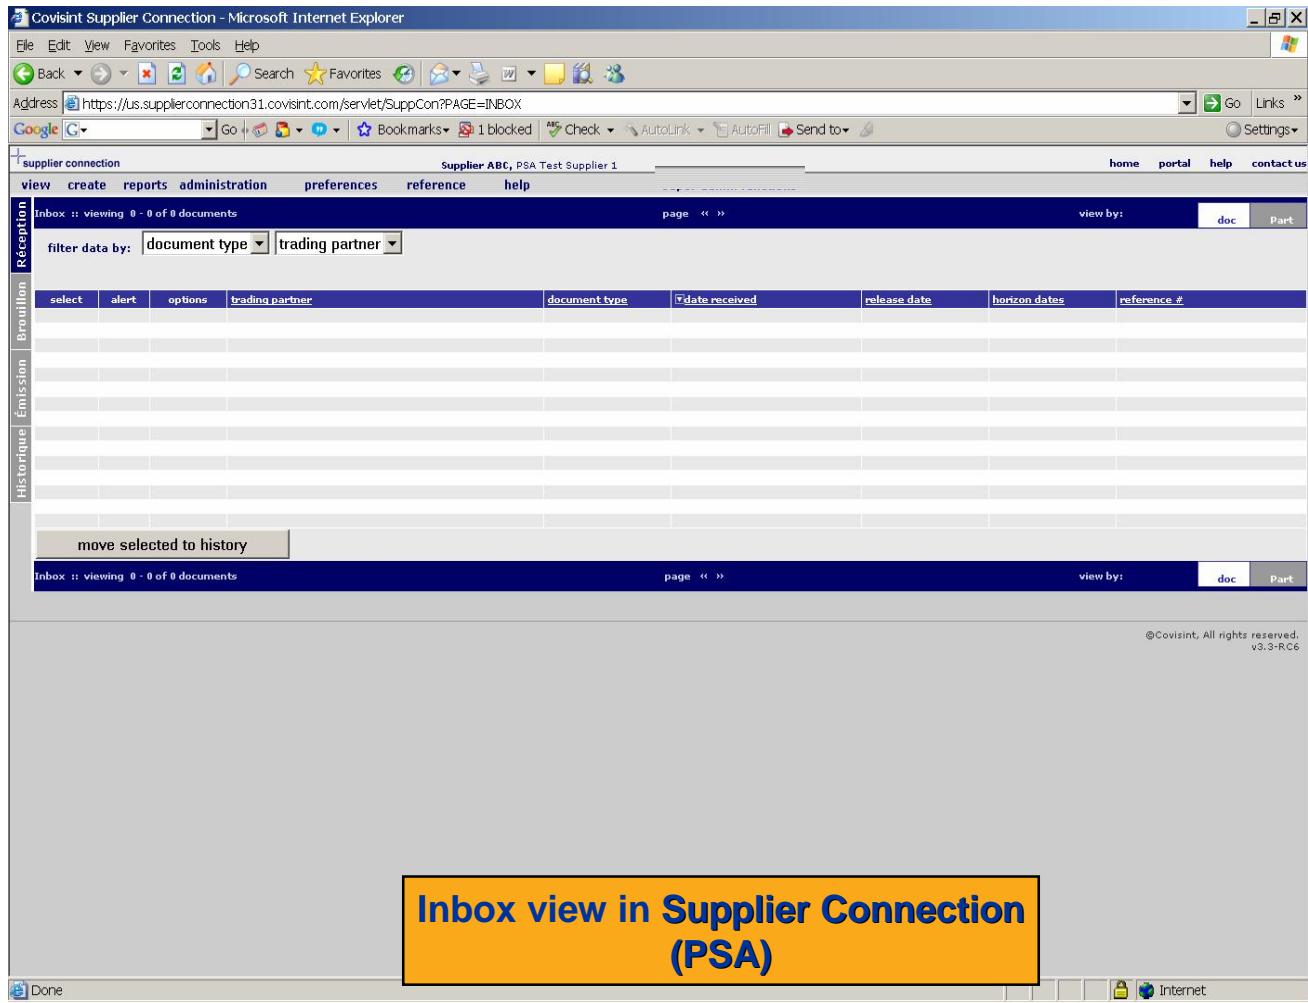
Covisint Supplier Connection - Microsoft Internet Explorer

File Edit View Favorites Tools Help

Back Search Favorites

Address https://us.supplierconnection31.covisint.com/servlet/SuppCon?PAGE=INBOX Go Links

Google G Go Bookmarks 1 blocked Check AutoLink AutoFill Send to Settings

supplier connection

Supplier ABC, PSA Test Supplier 1

home portal help contact us

view create reports administration preferences reference help

Réception Brouillon Émission Historique

Inbox :: viewing 0 - 0 of 0 documents page « » view by: doc Part

filter data by: document type trading partner

| select | alert | options | trading partner | document type | date received | release date | horizon dates | reference # |
|---|---|---|---|---|---|---|---|---|

move selected to history

Inbox :: viewing 0 - 0 of 0 documents page « » view by: doc Part

©Covisint, All rights reserved. v3.3-RC6

Inbox view in Supplier Connection (PSA)

Done Internet